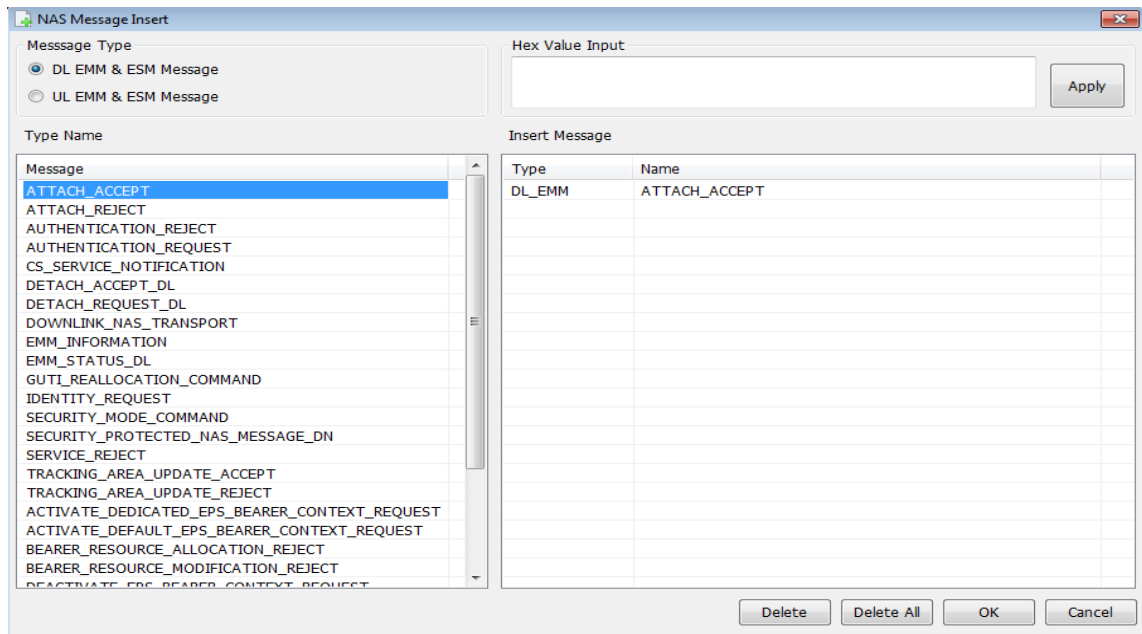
NAS Message Insert

Messsage Type

DL EMM & ESM Message

UL EMM & ESM Message

Hex Value Input

Apply

Type Name

Insert Message

| Message |
|---|
| ATTACH_ACCEPT |
| ATTACH_REJECT |
| AUTHENTICATION_REJECT |
| AUTHENTICATION_REQUEST |
| CS_SERVICE_NOTIFICATION |
| DETACH_ACCEPT_DL |
| DETACH_REQUEST_DL |
| DOWNLINK_NAS_TRANSPORT |
| EMM_INFORMATION |
| EMM_STATUS_DL |
| GUTI_REALLOCATION_COMMAND |
| IDENTITY_REQUEST |
| SECURITY_MODE_COMMAND |
| SECURITY_PROTECTED_NAS_MESSAGE_DN |
| SERVICE_REJECT |
| TRACKING_AREA_UPDATE_ACCEPT |
| TRACKING_AREA_UPDATE_REJECT |
| ACTIVATE_DEDICATED_EPS_BEARER_CONTEXT_REQUEST |
| ACTIVATE_DEFAULT_EPS_BEARER_CONTEXT_REQUEST |
| BEARER_RESOURCE_ALLOCATION_REJECT |
| BEARER_RESOURCE_MODIFICATION_REJECT |
| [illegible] |

| Type | Name |
|---|---|
| DL_EMM | ATTACH_ACCEPT |

Delete

Delete All

OK

Cancel